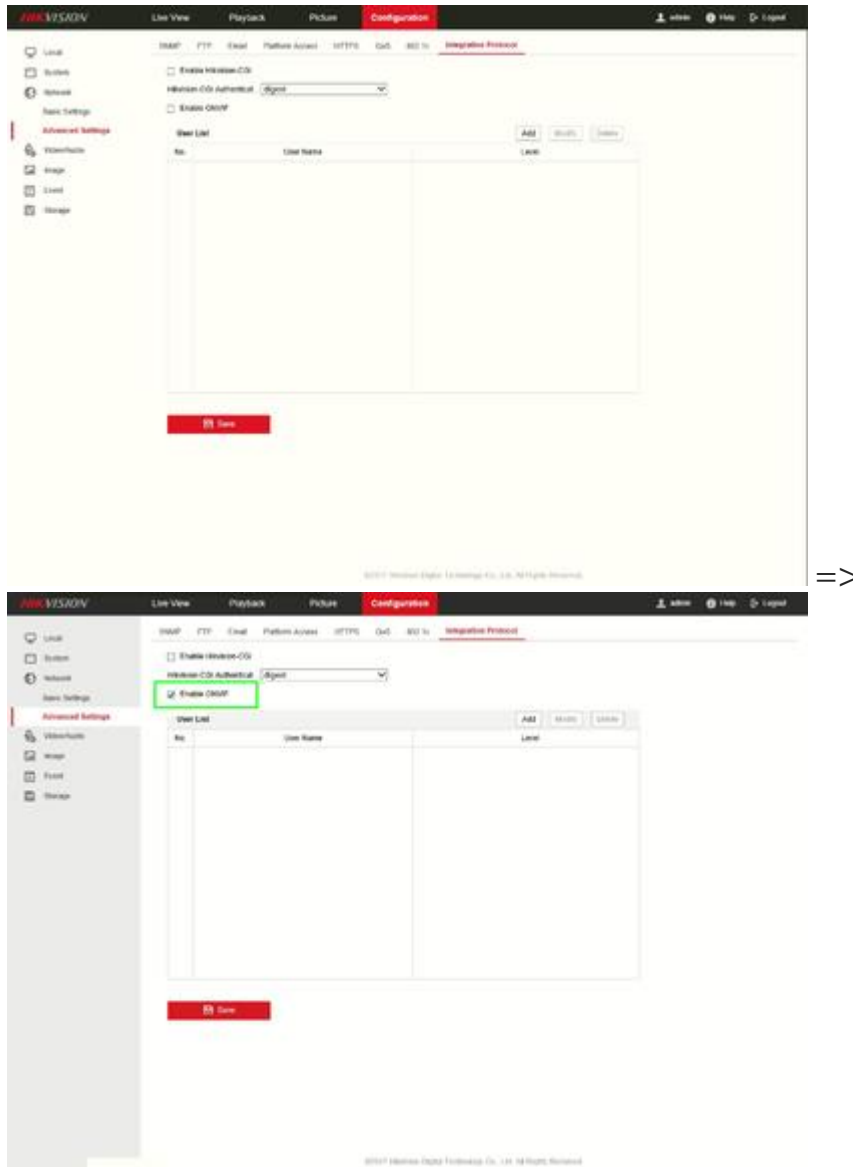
HIKVISION Live View Playback Picture Configuration admin Help Logout

Local
System
Network
Basic Settings
Advanced Settings
Video/Audio
Image
Event
Storage

SNMP FTP Email Platform Access HTTPS QoS 802.1x Integration Protocol

Enable Hikvision-CGI
Hikvision-CGI Authenticat digest
Enable ONVIF

User List Add Modify Delete

| No. | User Name | Level |
|---|---|---|

Save

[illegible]

=>

HIKVISION Live View Playback Picture Configuration admin Help Logout

Local
System
Network
Basic Settings
Advanced Settings
Video/Audio
Image
Event
Storage

SNMP FTP Email Platform Access HTTPS QoS 802.1x Integration Protocol

Enable Hikvision-CGI
Hikvision-CGI Authenticat digest
Enable ONVIF

User List Add Modify Delete

| No. | User Name | Level |
|---|---|---|

Save

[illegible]